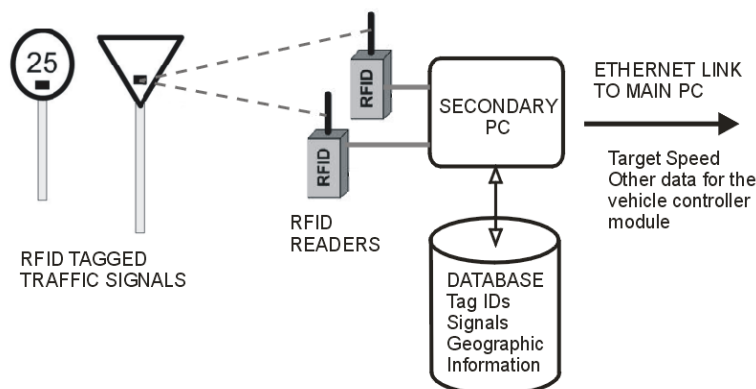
25

RFID

RFID

SECONDARY PC

ETHERNET LINK TO MAIN PC

Target Speed
Other data for the vehicle controller module

RFID TAGGED TRAFFIC SIGNALS

RFID READERS

DATABASE
Tag IDs
Signals
Geographic Information